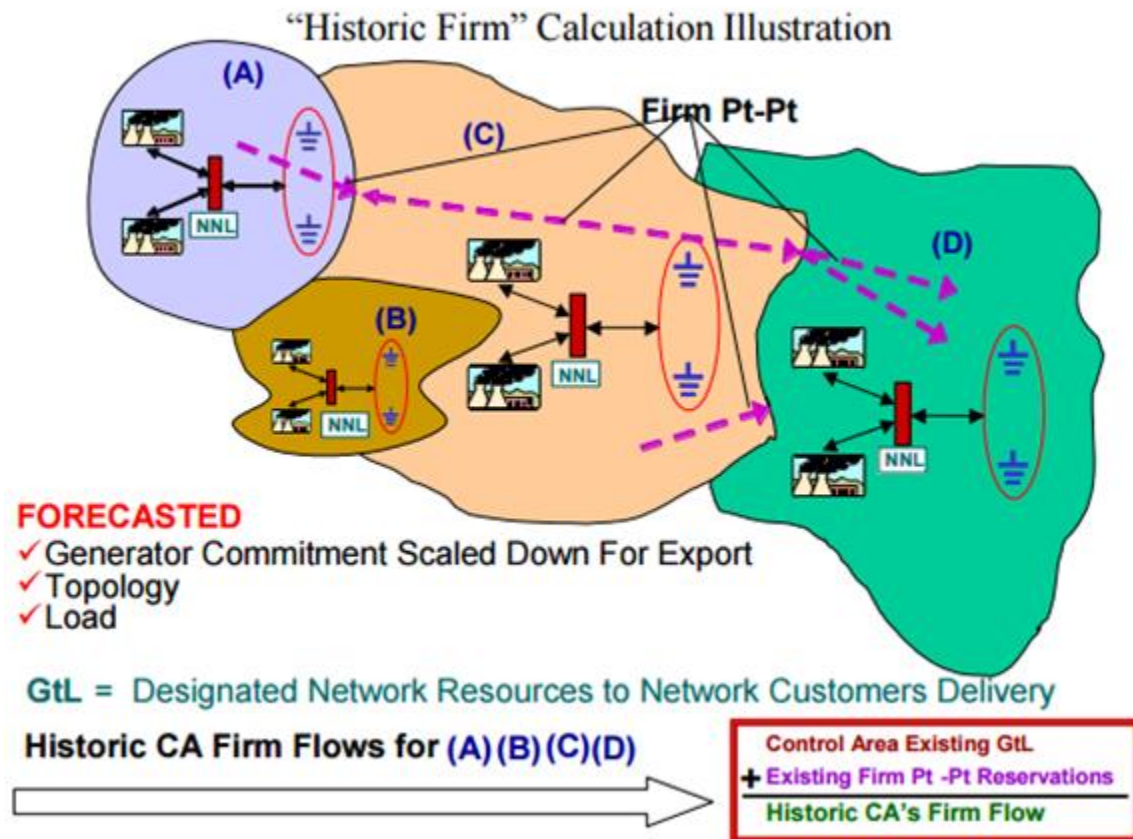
"Historic Firm" Calculation Illustration

(A)

Firm Pt-Pt

(C)

NNL

(D)

(B)

NNL

NNL

NNL

FORECASTED
✓Generator Commitment Scaled Down For Export
✓Topology
✓Load

GtL = Designated Network Resources to Network Customers Delivery

Historic CA Firm Flows for (A)(B)(C)(D)

Control Area Existing GtL
+ Existing Firm Pt -Pt Reservations
Historic CA's Firm Flow